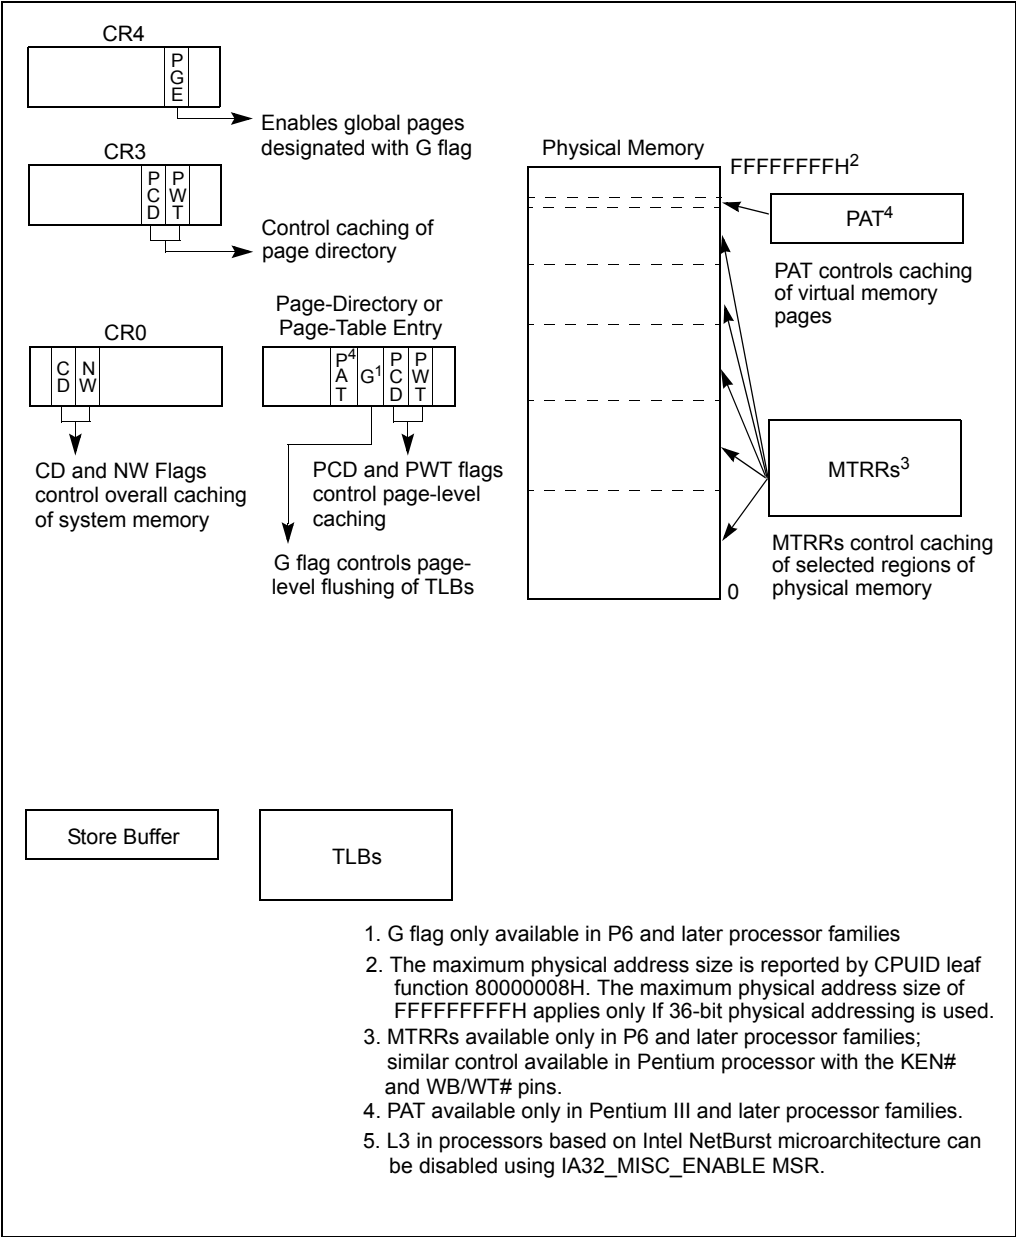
CR4

PGE

Enables global pages designated with G flag

CR3

PCD PWT

Control caching of page directory

CR0

CD NW

CD and NW Flags control overall caching of system memory

Page-Directory or Page-Table Entry

$PAT^4$ $G^1$ PCD PWT

PCD and PWT flags control page-level caching

G flag controls page-level flushing of TLBs

Physical Memory

$FFFFFFFFH^2$

$PAT^4$

PAT controls caching of virtual memory pages

$MTRRs^3$

MTRRs control caching of selected regions of physical memory

0

Store Buffer

TLBs

1. G flag only available in P6 and later processor families
2. The maximum physical address size is reported by CPUID leaf function 80000008H. The maximum physical address size of FFFFFFFFFH applies only If 36-bit physical addressing is used.
3. MTRRs available only in P6 and later processor families; similar control available in Pentium processor with the KEN# and WB/WT# pins.
4. PAT available only in Pentium III and later processor families.
5. L3 in processors based on Intel NetBurst microarchitecture can be disabled using IA32_MISC_ENABLE MSR.